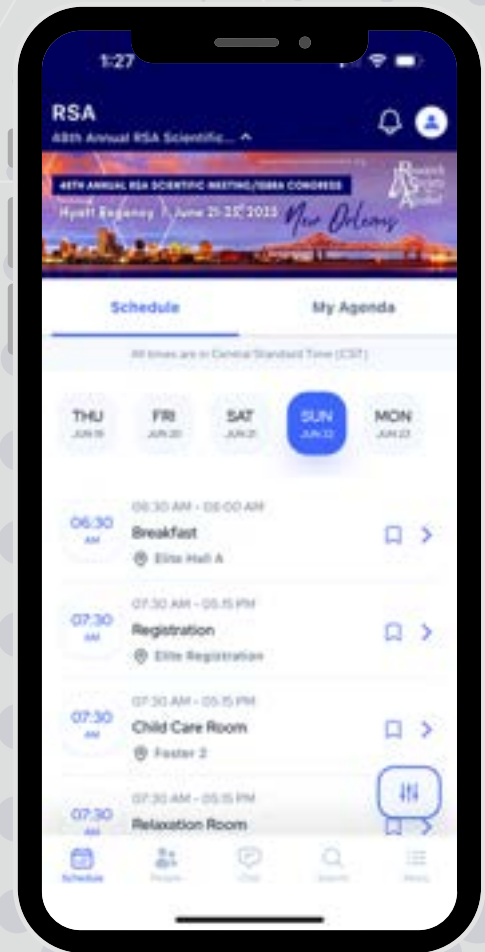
1:27

RSA
48th Annual RSA Scientific...

48TH ANNUAL RSA SCIENTIFIC MEETING/ISBRA CONGRESS
Hyatt Regency | June 21-25, 2025
New Orleans

Schedule
My Agenda

All times are in Central Standard Time (CST)

THU
JUN 19
FRI
JUN 20
SAT
JUN 21
SUN
JUN 22
MON
JUN 23

06:30 AM
06:30 AM - 08:00 AM
Breakfast
Elite Hall A

07:30 AM
07:30 AM - 05:15 PM
Registration
Elite Registration

07:30 AM
07:30 AM - 05:15 PM
Child Care Room
Foster 2

07:30 AM
07:30 AM - 05:15 PM
Relaxation Room

Schedule
People
Chat
Search
Menu